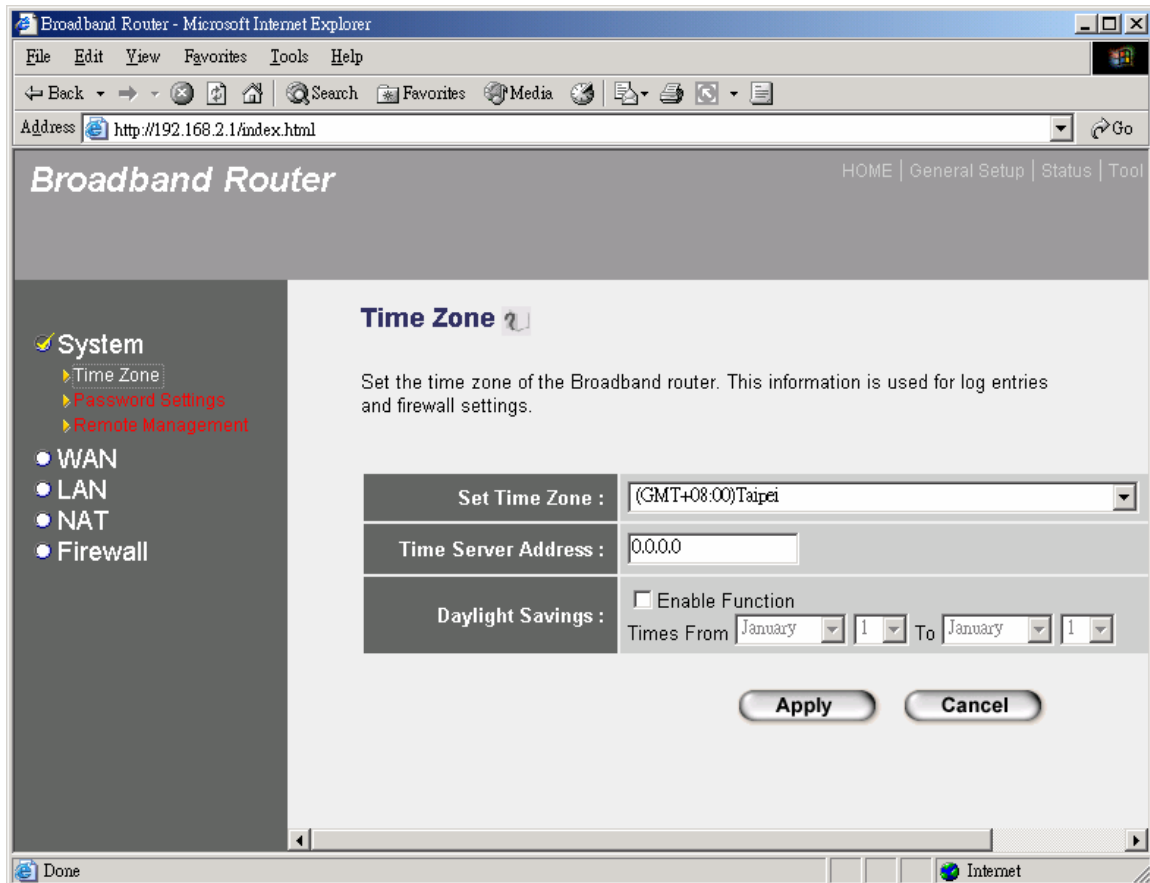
Broadband Router - Microsoft Internet Explorer

File Edit View Favorites Tools Help

Back Search Favorites Media

Address http://192.168.2.1/index.html Go

Broadband Router

HOME | General Setup | Status | Tool

System
Time Zone
Password Settings
Remote Management
WAN
LAN
NAT
Firewall

Time Zone

Set the time zone of the Broadband router. This information is used for log entries and firewall settings.

| Set Time Zone : | (GMT+08:00)Taipei |
|---|---|
| Time Server Address : | 0.0.0.0 |
| Daylight Savings : | Enable Function<br>Times From January 1 To January 1 |

Apply Cancel

Done Internet